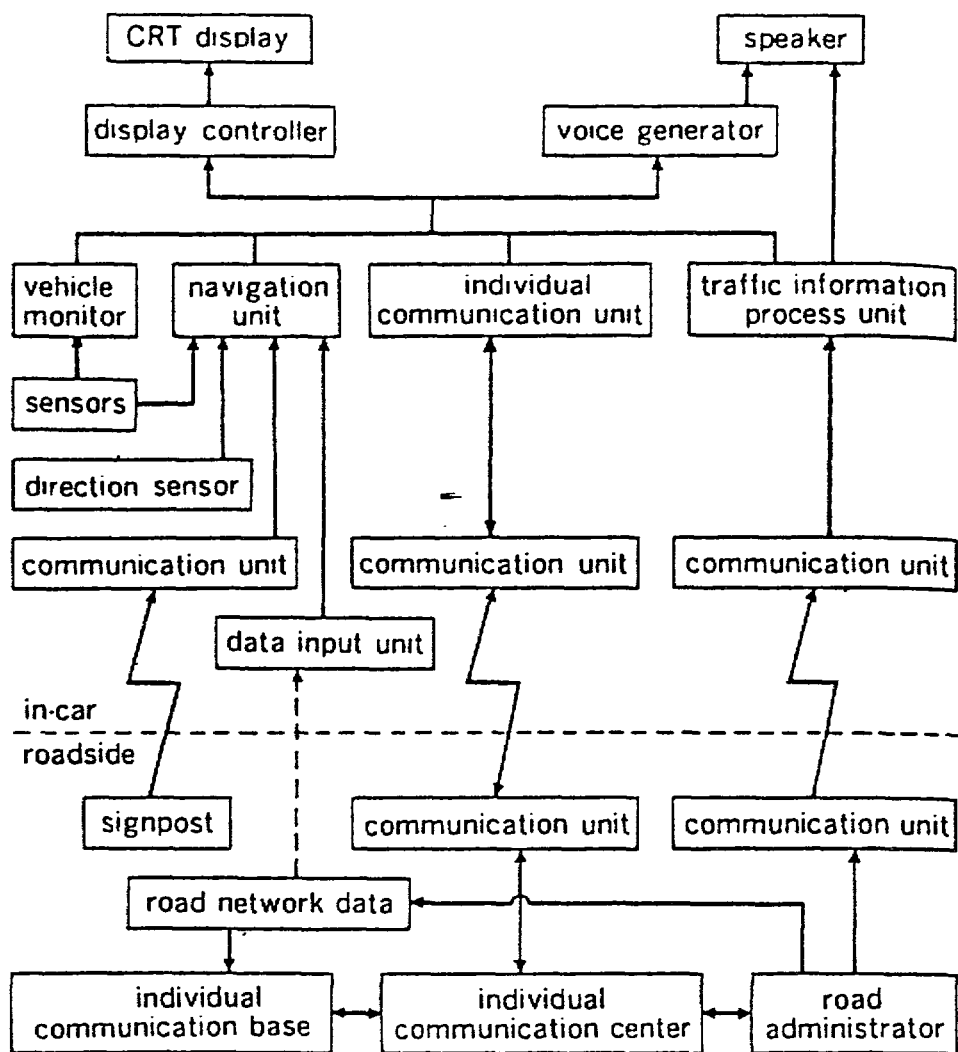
CRT display

speaker

display controller

voice generator

vehicle monitor

navigation unit

individual communication unit

traffic information process unit

sensors

direction sensor

communication unit

communication unit

communication unit

data input unit

in-car

roadside

signpost

communication unit

communication unit

road network data

individual communication base

individual communication center

road administrator